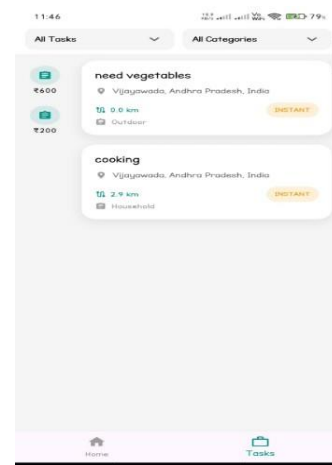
11:46

79

All Tasks

All Categories

₹600

₹200

need vegetables

Vijayawada, Andhra Pradesh, India

0.0 km

Outdoor

INSTANT

cooking

Vijayawada, Andhra Pradesh, India

2.9 km

Household

INSTANT

Home

Tasks